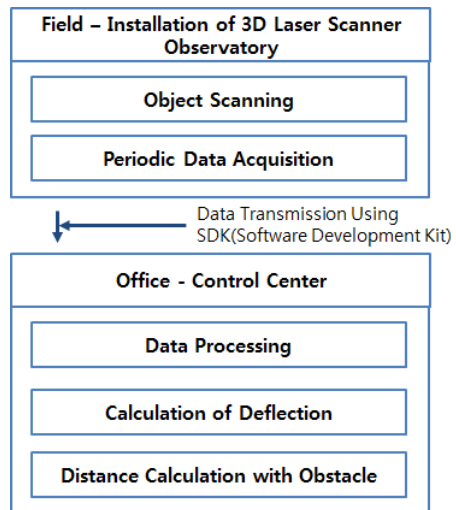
Field – Installation of 3D Laser Scanner Observatory

Object Scanning

Periodic Data Acquisition

Data Transmission Using SDK(Software Development Kit)

Office - Control Center

Data Processing

Calculation of Deflection

Distance Calculation with Obstacle